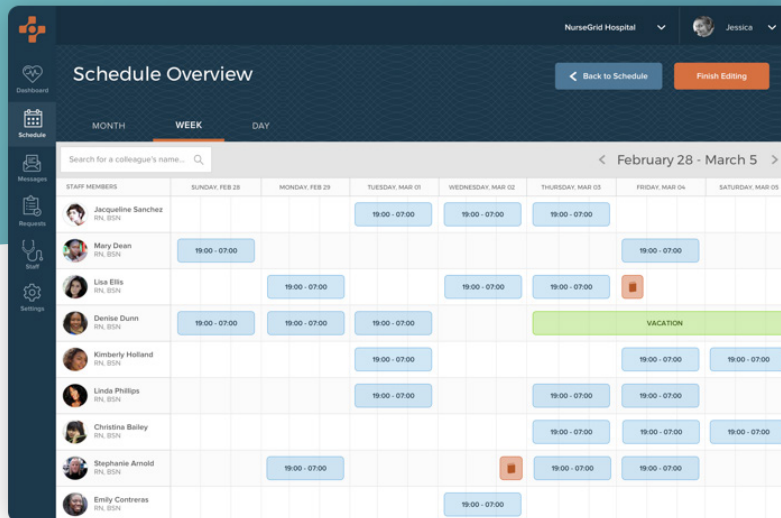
NurseGrid Hospital Jessica

Dashboard
Schedule
Messages
Requests
Staff
Settings

Schedule Overview

Back to Schedule
Finish Editing

MONTH WEEK DAY

Search for a colleague's name...

February 28 - March 5

| STAFF MEMBERS | SUNDAY, FEB 28 | MONDAY, FEB 29 | TUESDAY, MAR 01 | WEDNESDAY, MAR 02 | THURSDAY, MAR 03 | FRIDAY, MAR 04 | SATURDAY, MAR 05 |
|---|---|---|---|---|---|---|---|
| Jacqueline Sanchez RN, BSN | | | 19:00 - 07:00 | 19:00 - 07:00 | 19:00 - 07:00 | | |
| Mary Dean RN, BSN | 19:00 - 07:00 | | | | | 19:00 - 07:00 | |
| Lisa Ellis RN, BSN | | 19:00 - 07:00 | | 19:00 - 07:00 | 19:00 - 07:00 | | |
| Denise Dunn RN, BSN | 19:00 - 07:00 | 19:00 - 07:00 | 19:00 - 07:00 | | VACATION | | |
| Kimberly Holland RN, BSN | | | 19:00 - 07:00 | | | 19:00 - 07:00 | 19:00 - 07:00 |
| Linda Phillips RN, BSN | | | 19:00 - 07:00 | | 19:00 - 07:00 | 19:00 - 07:00 | |
| Christina Bailey RN, BSN | | | | | 19:00 - 07:00 | 19:00 - 07:00 | 19:00 - 07:00 |
| Stephanie Arnold RN, BSN | | 19:00 - 07:00 | | | 19:00 - 07:00 | 19:00 - 07:00 | |
| Emily Contreras RN, BSN | | | | 19:00 - 07:00 | | | |